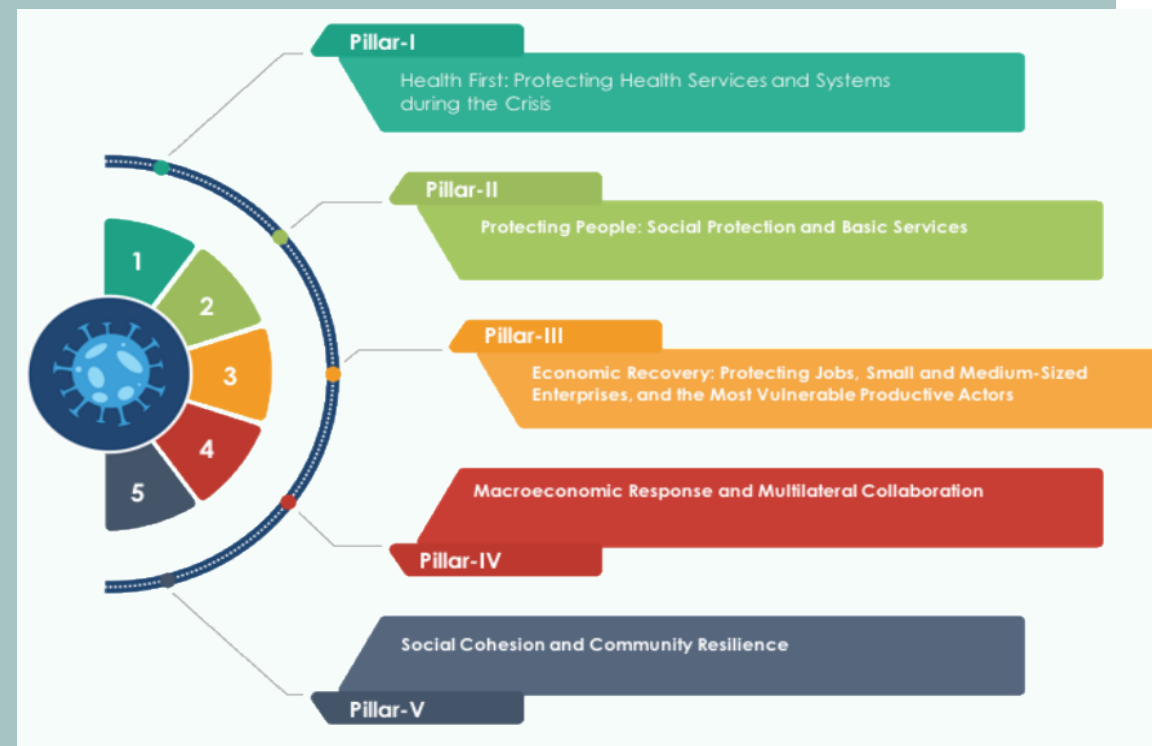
1
2
3
4
5

Pillar-I
Health First: Protecting Health Services and Systems during the Crisis

Pillar-II
Protecting People: Social Protection and Basic Services

Pillar-III
Economic Recovery: Protecting Jobs, Small and Medium-Sized Enterprises, and the Most Vulnerable Productive Actors

Macroeconomic Response and Multilateral Collaboration
Pillar-IV

Social Cohesion and Community Resilience
Pillar-V